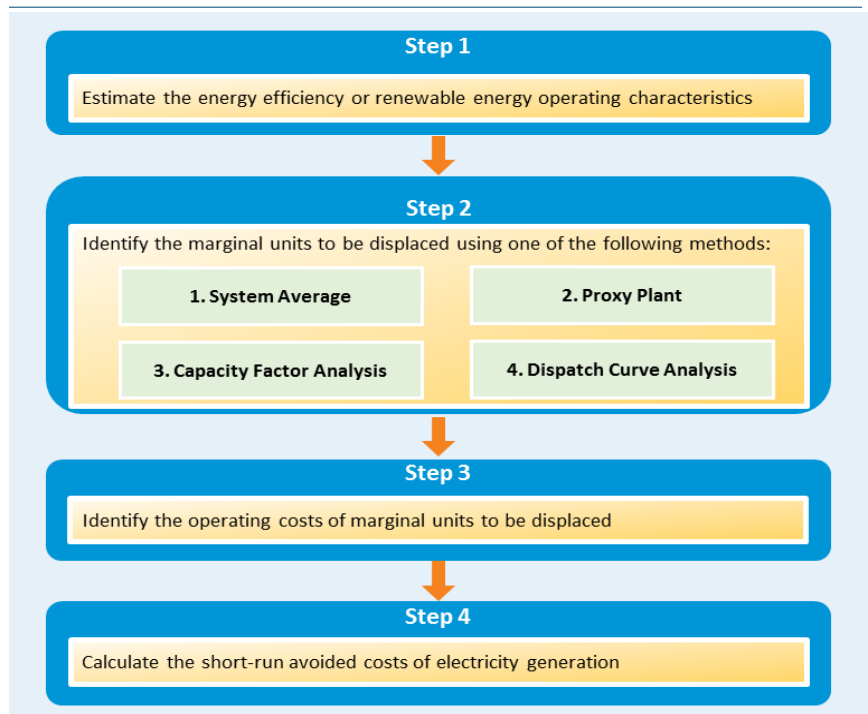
Step 1

Estimate the energy efficiency or renewable energy operating characteristics

Step 2

Identify the marginal units to be displaced using one of the following methods:

1. System Average

2. Proxy Plant

3. Capacity Factor Analysis

4. Dispatch Curve Analysis

Step 3

Identify the operating costs of marginal units to be displaced

Step 4

Calculate the short-run avoided costs of electricity generation